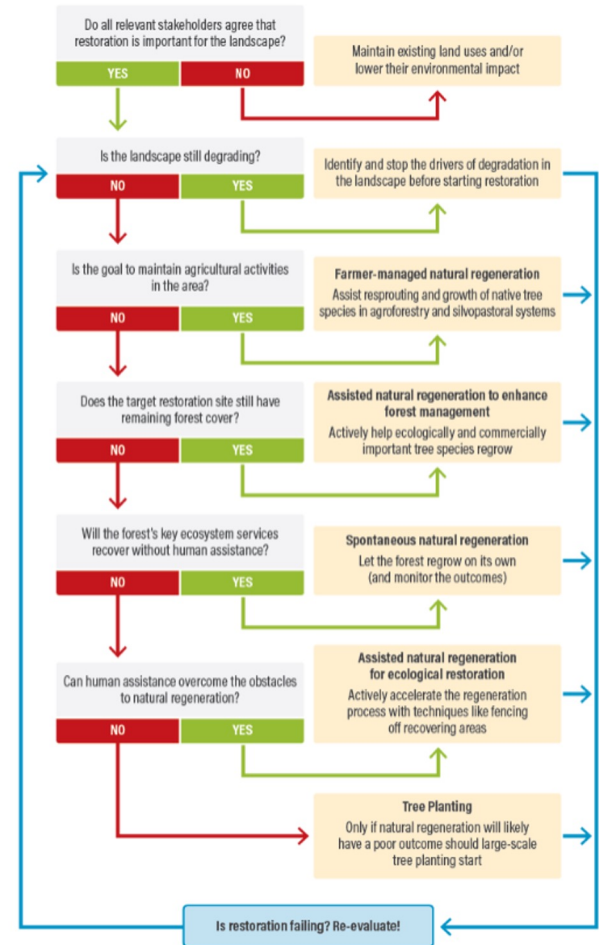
Do all relevant stakeholders agree that restoration is important for the landscape?

YES

NO

Maintain existing land uses and/or lower their environmental impact

Is the landscape still degrading?

NO

YES

Identify and stop the drivers of degradation in the landscape before starting restoration

Is the goal to maintain agricultural activities in the area?

NO

YES

**Farmer-managed natural regeneration**
Assist resprouting and growth of native tree species in agroforestry and silvopastoral systems

Does the target restoration site still have remaining forest cover?

NO

YES

**Assisted natural regeneration to enhance forest management**
Actively help ecologically and commercially important tree species regrow

Will the forest's key ecosystem services recover without human assistance?

NO

YES

**Spontaneous natural regeneration**
Let the forest regrow on its own (and monitor the outcomes)

Can human assistance overcome the obstacles to natural regeneration?

NO

YES

**Assisted natural regeneration for ecological restoration**
Actively accelerate the regeneration process with techniques like fencing off recovering areas

**Tree Planting**
Only if natural regeneration will likely have a poor outcome should large-scale tree planting start

Is restoration failing? Re-evaluate!